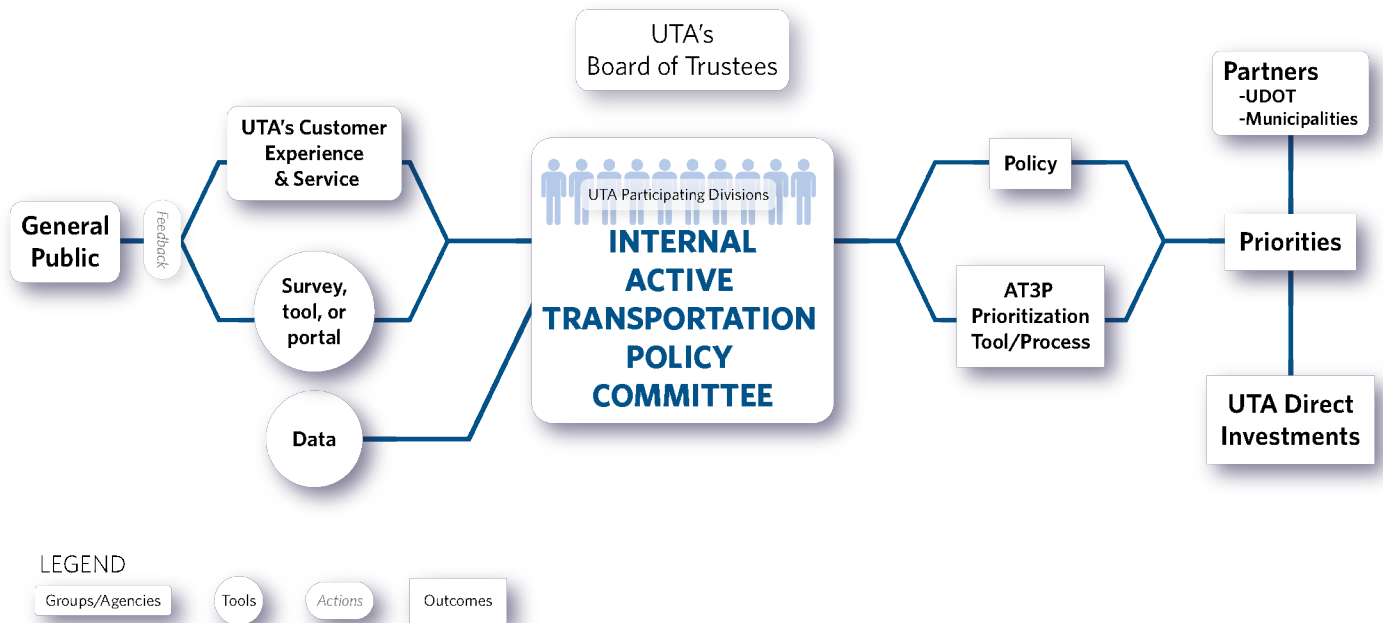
UTA's Board of Trustees

General Public

Feedback

UTA's Customer Experience & Service

Survey, tool, or portal

Data

UTA Participating Divisions

INTERNAL ACTIVE TRANSPORTATION POLICY COMMITTEE

Policy

AT3P Prioritization Tool/Process

Partners
-UDOT
-Municipalities

Priorities

UTA Direct Investments

LEGEND

Groups/Agencies

Tools

Actions

Outcomes